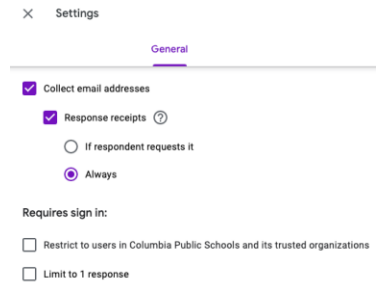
Settings

General

Collect email addresses

Response receipts ?

If respondent requests it

Always

Requires sign in:

Restrict to users in Columbia Public Schools and its trusted organizations

Limit to 1 response